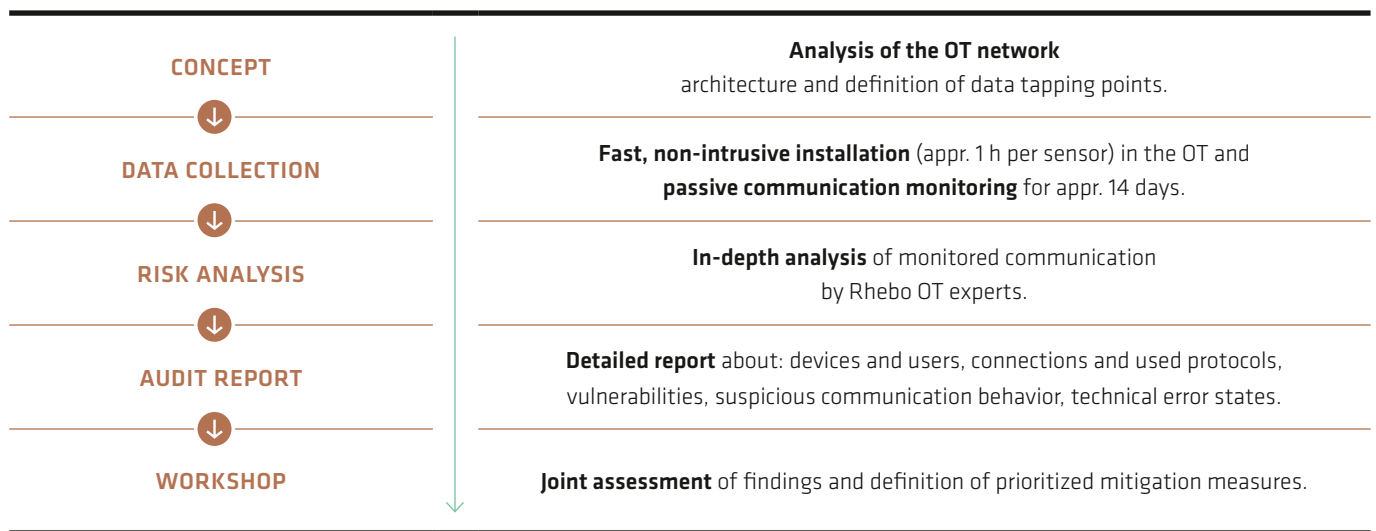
| | |
|---|---|
| CONCEPT | **Analysis of the OT network** architecture and definition of data tapping points. |
| DATA COLLECTION | **Fast, non-intrusive installation** (appr. 1 h per sensor) in the OT and **passive communication monitoring** for appr. 14 days. |
| RISK ANALYSIS | **In-depth analysis** of monitored communication by Rhebo OT experts. |
| AUDIT REPORT | **Detailed report** about: devices and users, connections and used protocols, vulnerabilities, suspicious communication behavior, technical error states. |
| WORKSHOP | **Joint assessment** of findings and definition of prioritized mitigation measures. |